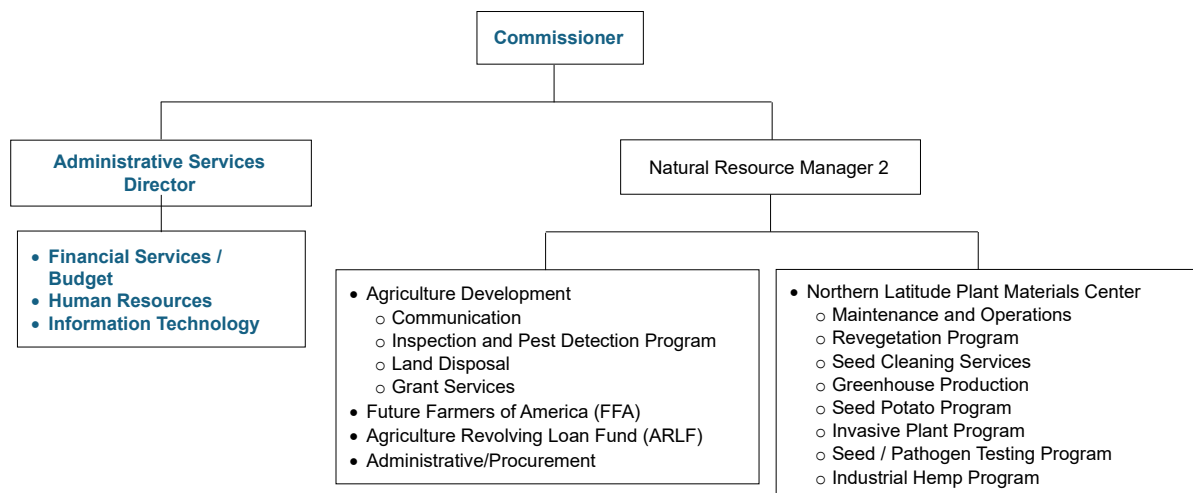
Commissioner

Administrative Services Director

- Financial Services / Budget
- Human Resources
- Information Technology

Natural Resource Manager 2

- Agriculture Development
  - Communication
  - Inspection and Pest Detection Program
  - Land Disposal
  - Grant Services
- Future Farmers of America (FFA)
- Agriculture Revolving Loan Fund (ARLF)
- Administrative/Procurement

- Northern Latitude Plant Materials Center
  - Maintenance and Operations
  - Revegetation Program
  - Seed Cleaning Services
  - Greenhouse Production
  - Seed Potato Program
  - Invasive Plant Program
  - Seed / Pathogen Testing Program
  - Industrial Hemp Program